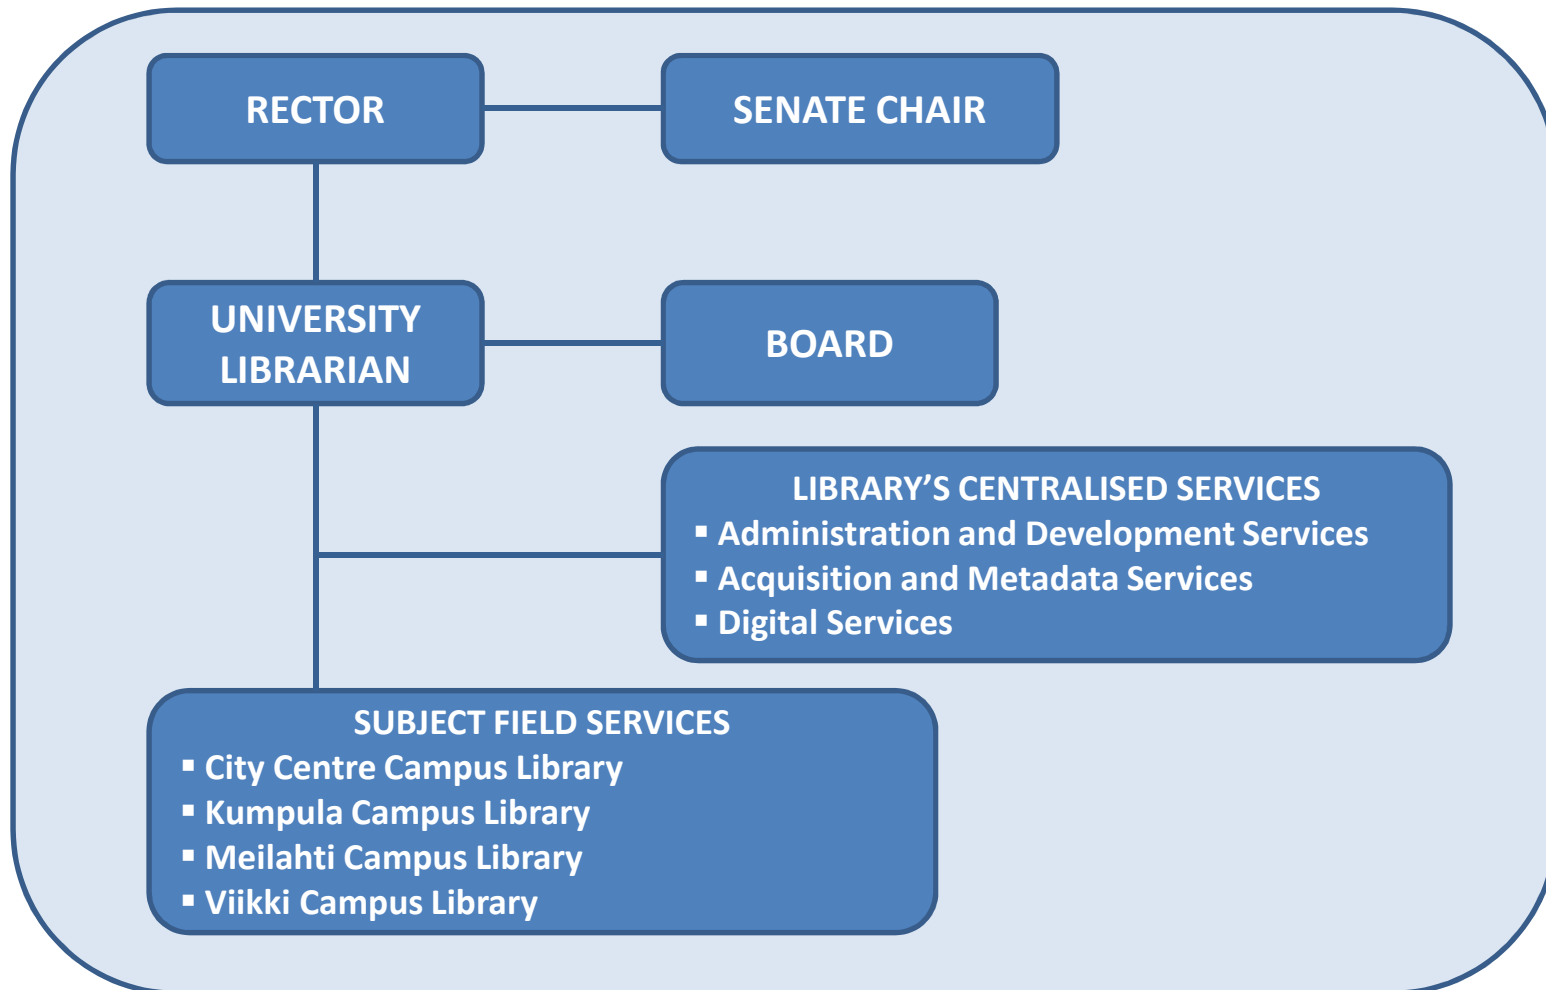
RECTOR

SENATE CHAIR

UNIVERSITY LIBRARIAN

BOARD

LIBRARY’S CENTRALISED SERVICES
▪ Administration and Development Services
▪ Acquisition and Metadata Services
▪ Digital Services

SUBJECT FIELD SERVICES
▪ City Centre Campus Library
▪ Kumpula Campus Library
▪ Meilahti Campus Library
▪ Viikki Campus Library